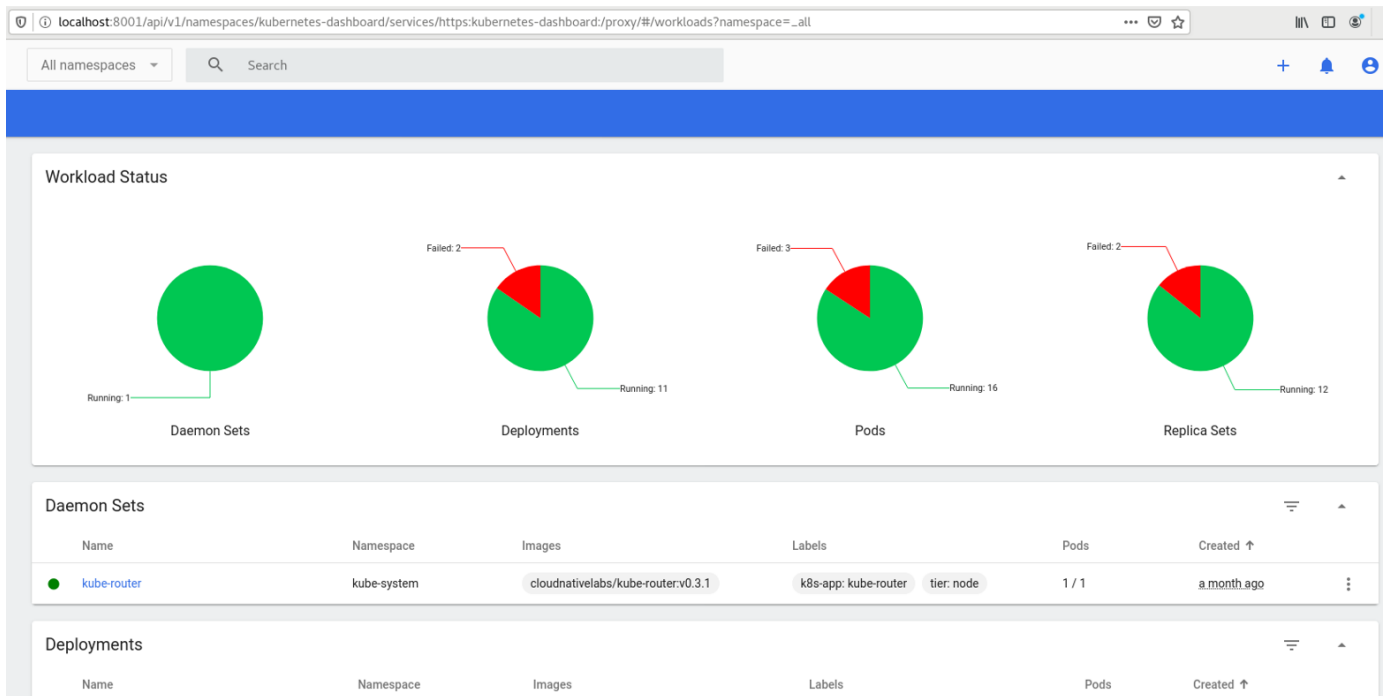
localhost:8001/api/v1/namespaces/kubernetes-dashboard/services/https:kubernetes-dashboard:/proxy/#/workloads?namespace=_all

All namespaces

Search

Workload Status

Running: 1

Daemon Sets

Failed: 2

Running: 11

Deployments

Failed: 3

Running: 16

Pods

Failed: 2

Running: 12

Replica Sets

Daemon Sets

| Name | Namespace | Images | Labels | Pods | Created ↑ |
|---|---|---|---|---|---|
| kube-router | kube-system | cloudnativelabs/kube-router:v0.3.1 | k8s-app: kube-router tier: node | 1 / 1 | a month ago |

Deployments

| Name | Namespace | Images | Labels | Pods | Created ↑ |
|---|---|---|---|---|---|